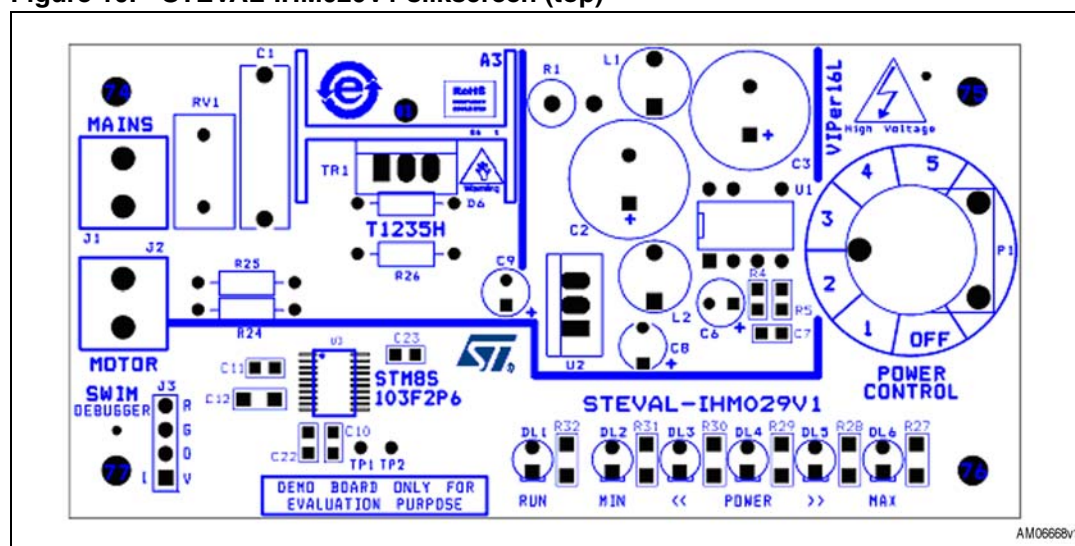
Figure 10. STEVAL-IHM029V1 silkscreen (top)

C1
A3
R1
L1
VIPer16L
High Voltage
MAINS
RV1
RoHS
C3
TR1
D6
V1
4
5
T1235H
C2
3
J1
J2
R25
R26
C9
R4
2
P1
R5
R24
L2
C6
C7
1
OFF
MOTOR
U3
C23
C8
U2
C11
STM8S
POWER CONTROL
SWIM DEBUGGER
J3
C12
103F2P6
STEVAL-IHM029V1
R
G
D
V
C10
DL1
R32
DL2
R31
DL3
R30
DL4
R29
DL5
R28
DL6
R27
C22
TP1
TP2
DEMO BOARD ONLY FOR EVALUATION PURPOSE
RUN
MIN
<<
POWER
>>
MAX
AM06668v